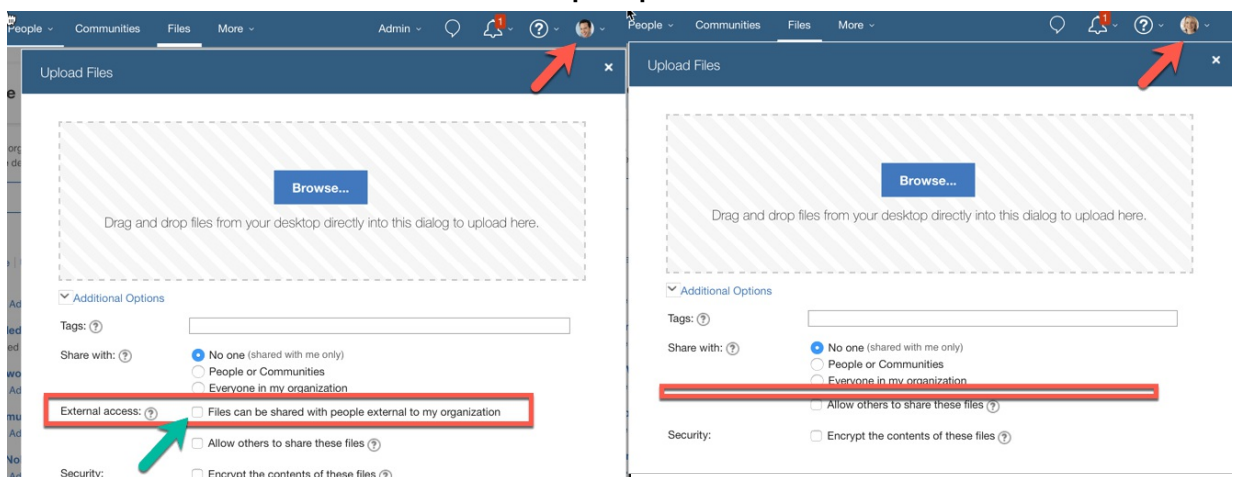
People Communities Files More Admin 1 ?

Upload Files ×

Browse...

Drag and drop files from your desktop directly into this dialog to upload here.

Additional Options

Tags: ?

Share with: ? No one (shared with me only) People or Communities Everyone in my organization

External access: ? Files can be shared with people external to my organization

Allow others to share these files ?

Security: Encrypt the contents of these files ?

People Communities Files More 1 ?

Upload Files ×

Browse...

Drag and drop files from your desktop directly into this dialog to upload here.

Additional Options

Tags: ?

Share with: ? No one (shared with me only) People or Communities Everyone in my organization

Allow others to share these files ?

Security: Encrypt the contents of these files ?